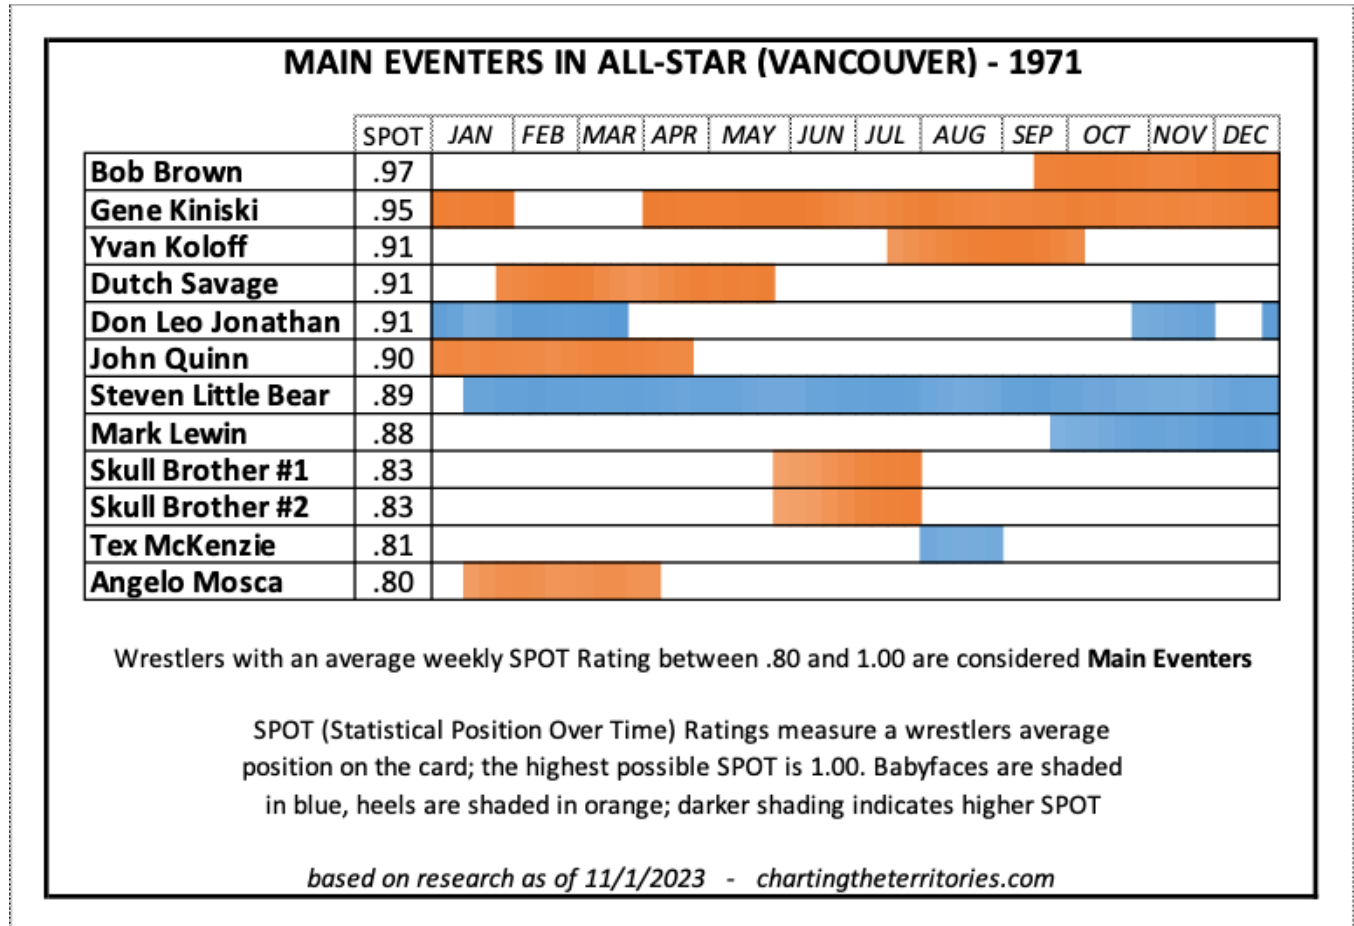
MAIN EVENTERS IN ALL-STAR (VANCOUVER) - 1971

| | SPOT | JAN | FEB | MAR | APR | MAY | JUN | JUL | AUG | SEP | OCT | NOV | DEC |
|---|---|---|---|---|---|---|---|---|---|---|---|---|---|
| Bob Brown | .97 | | | | | | | | | | | | |
| Gene Kiniski | .95 | | | | | | | | | | | | |
| Yvan Koloff | .91 | | | | | | | | | | | | |
| Dutch Savage | .91 | | | | | | | | | | | | |
| Don Leo Jonathan | .91 | | | | | | | | | | | | |
| John Quinn | .90 | | | | | | | | | | | | |
| Steven Little Bear | .89 | | | | | | | | | | | | |
| Mark Lewin | .88 | | | | | | | | | | | | |
| Skull Brother #1 | .83 | | | | | | | | | | | | |
| Skull Brother #2 | .83 | | | | | | | | | | | | |
| Tex McKenzie | .81 | | | | | | | | | | | | |
| Angelo Mosca | .80 | | | | | | | | | | | | |

Wrestlers with an average weekly SPOT Rating between .80 and 1.00 are considered **Main Eventers**

SPOT (Statistical Position Over Time) Ratings measure a wrestlers average position on the card; the highest possible SPOT is 1.00. Babyfaces are shaded in blue, heels are shaded in orange; darker shading indicates higher SPOT

*based on research as of 11/1/2023 - chartingtheterritories.com*